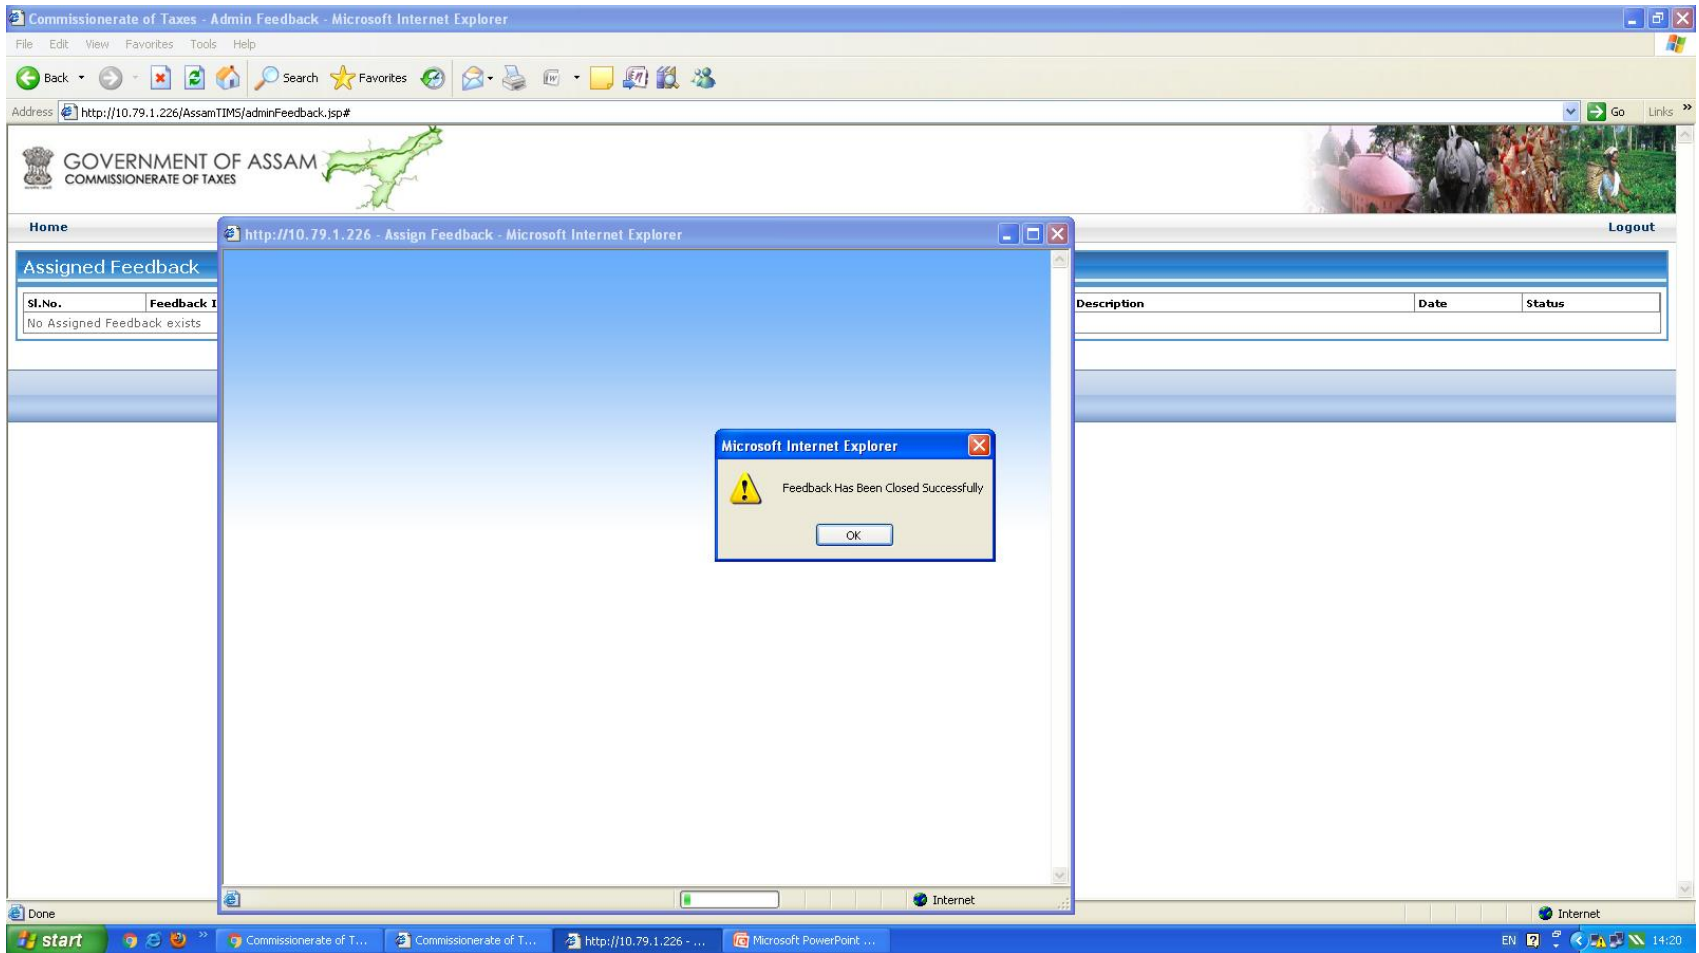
Commissionerate of Taxes - Admin Feedback - Microsoft Internet Explorer

File Edit View Favorites Tools Help

Back Search Favorites

Address http://10.79.1.226/AssamTIMS/adminFeedback.jsp#

Go Links

GOVERNMENT OF ASSAM
COMMISSIONERATE OF TAXES

Home

Logout

Assigned Feedback

| Sl.No. | Feedback I | Description | Date | Status |
|---|---|---|---|---|
| No Assigned Feedback exists | | | | |

http://10.79.1.226 - Assign Feedback - Microsoft Internet Explorer

Microsoft Internet Explorer

Feedback Has Been Closed Successfully

OK

Internet

Done

Internet

start

Commissionerate of T...

Commissionerate of T...

http://10.79.1.226 - ...

Microsoft PowerPoint ...

EN 14:20